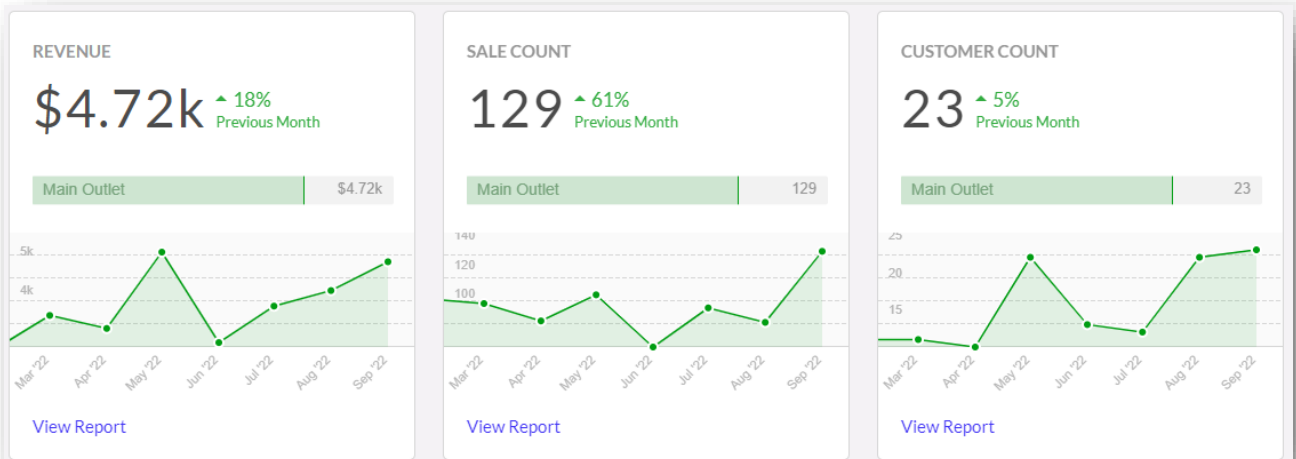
REVENUE

$4.72k ▲ 18% Previous Month

Main Outlet $4.72k

5k
4k

Mar '22 Apr '22 May '22 Jun '22 Jul '22 Aug '22 Sep '22

View Report

SALE COUNT

129 ▲ 61% Previous Month

Main Outlet 129

140
120
100

Mar '22 Apr '22 May '22 Jun '22 Jul '22 Aug '22 Sep '22

View Report

CUSTOMER COUNT

23 ▲ 5% Previous Month

Main Outlet 23

25
20
15

Mar '22 Apr '22 May '22 Jun '22 Jul '22 Aug '22 Sep '22

View Report